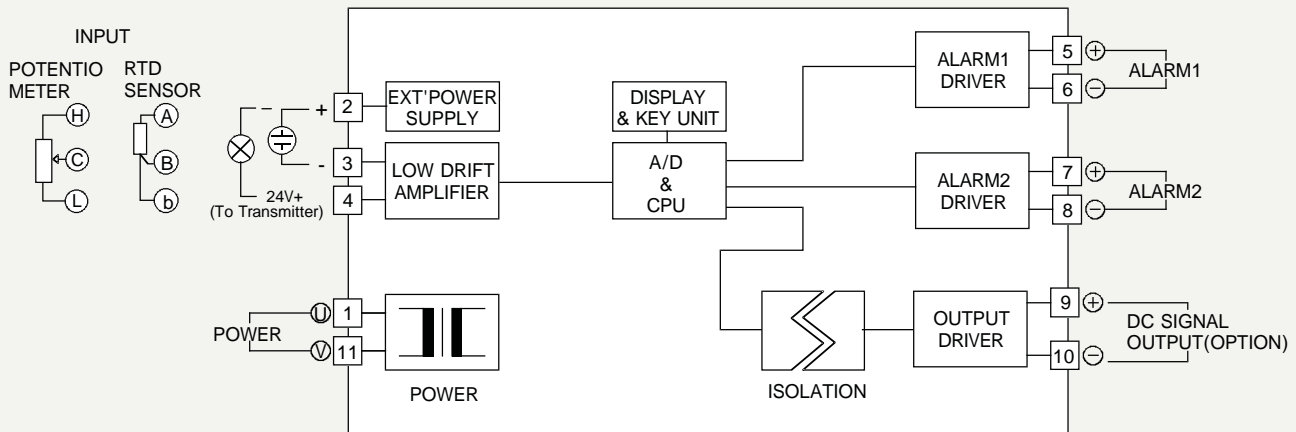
INPUT

POTENTIO METER

H
C
L

RTD SENSOR

A
B
b

–
+
-

2
3
4

24V+
(To Transmitter)

EXT'POWER SUPPLY

LOW DRIFT AMPLIFIER

DISPLAY & KEY UNIT

A/D & CPU

ALARM1 DRIVER

ALARM2 DRIVER

5 ⊕
6 ⊖

ALARM1

7 ⊕
8 ⊖

ALARM2

POWER

U 1
V 11

POWER

ISOLATION

OUTPUT DRIVER

9 ⊕
10 ⊖

DC SIGNAL OUTPUT(OPTION)